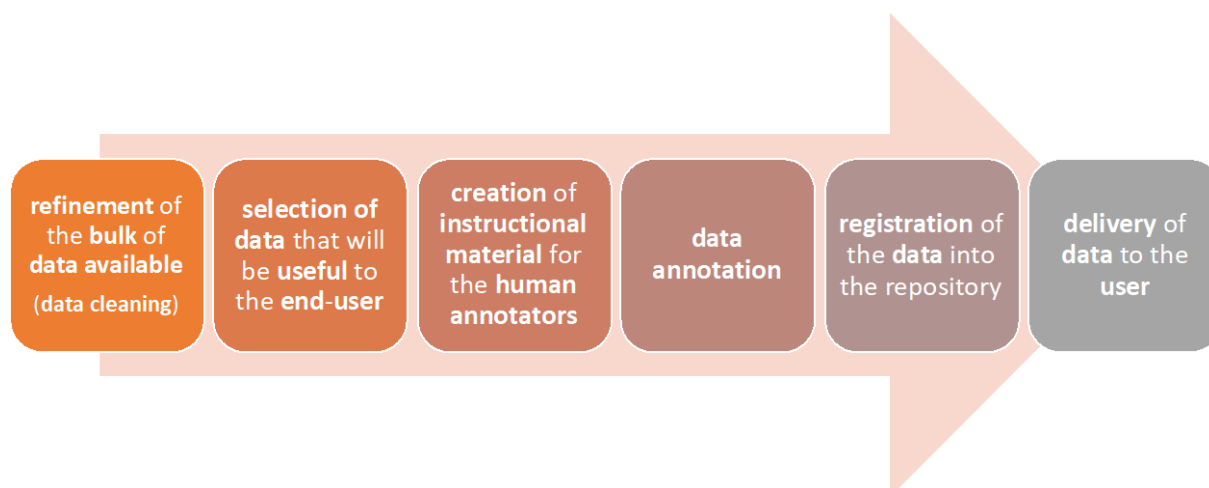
refinement of the bulk of data available (data cleaning)

selection of data that will be useful to the end-user

creation of instructional material for the human annotators

data annotation

registration of the data into the repository

delivery of data to the user